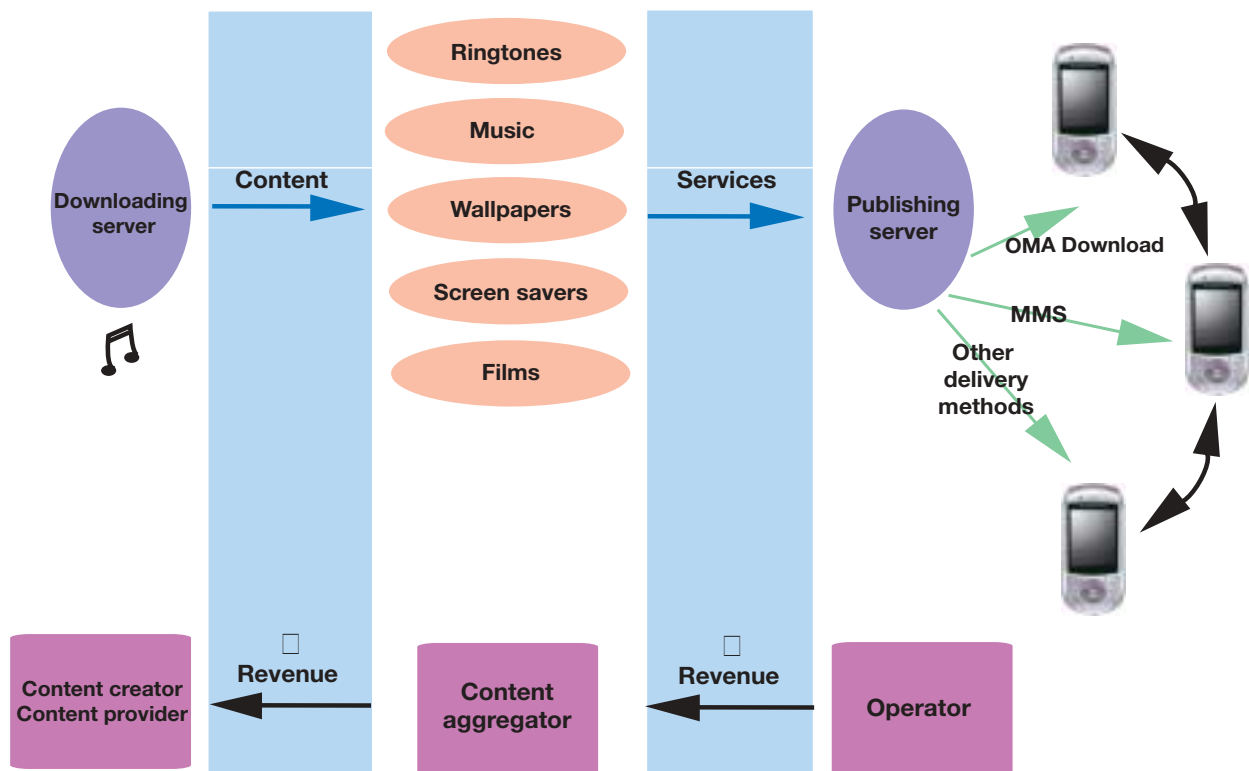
Ringtones
Music
Wallpapers
Screen savers
Films
Downloading server
Content
Services
Publishing server
OMA Download
MMS
Other delivery methods
□
Revenue
□
Revenue
Content creator
Content provider
Content aggregator
Operator